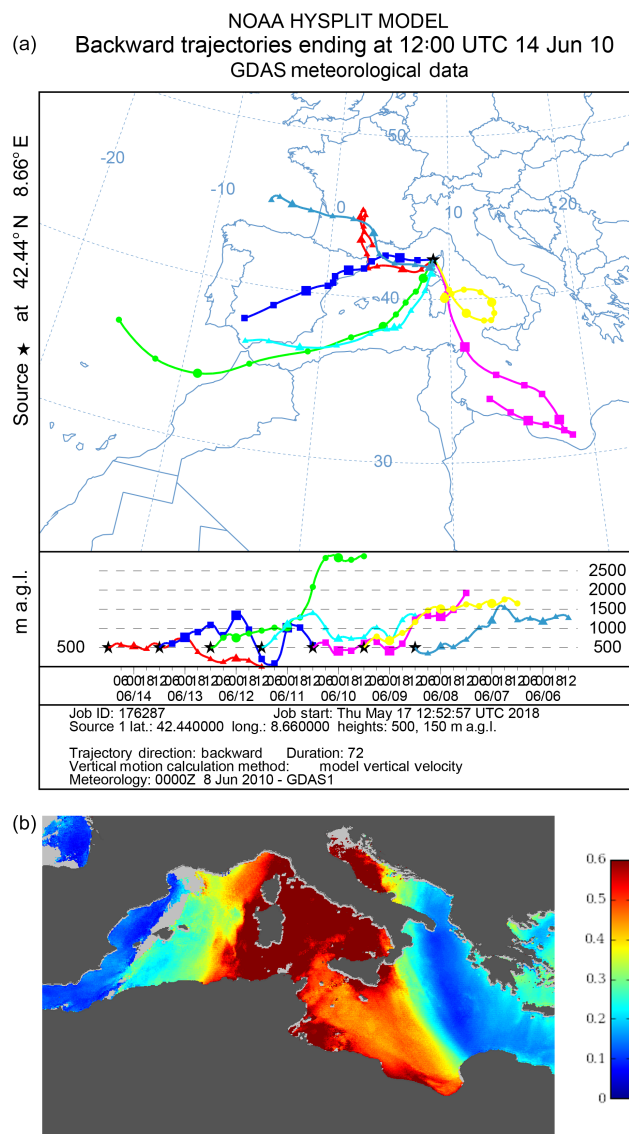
NOAA HYSPLIT MODEL
(a) Backward trajectories ending at 12:00 UTC 14 Jun 10
GDAS meteorological data

Source ★ at 42.44° N 8.66° E

-20
-10
0
10
20
50
40
30

m a.g.l.
2500
2000
1500
1000
500
500

06 00 18 12 06 00 18 12 06 00 18 12 06 00 18 12 06 00 18 12 06 00 18 12 06 00 18 12 06 00 18 12 06 00 18 12 06 00 18 12 06 00 18 12 06 00 18 12
06/14 06/13 06/12 06/11 06/10 06/09 06/08 06/07 06/06

Job ID: 176287 Job start: Thu May 17 12:52:57 UTC 2018
Source 1 lat.: 42.440000 long.: 8.660000 heights: 500, 150 m a.g.l.

Trajectory direction: backward Duration: 72
Vertical motion calculation method: model vertical velocity
Meteorology: 0000Z 8 Jun 2010 - GDAS1

(b)

0.6
0.5
0.4
0.3
0.2
0.1
0